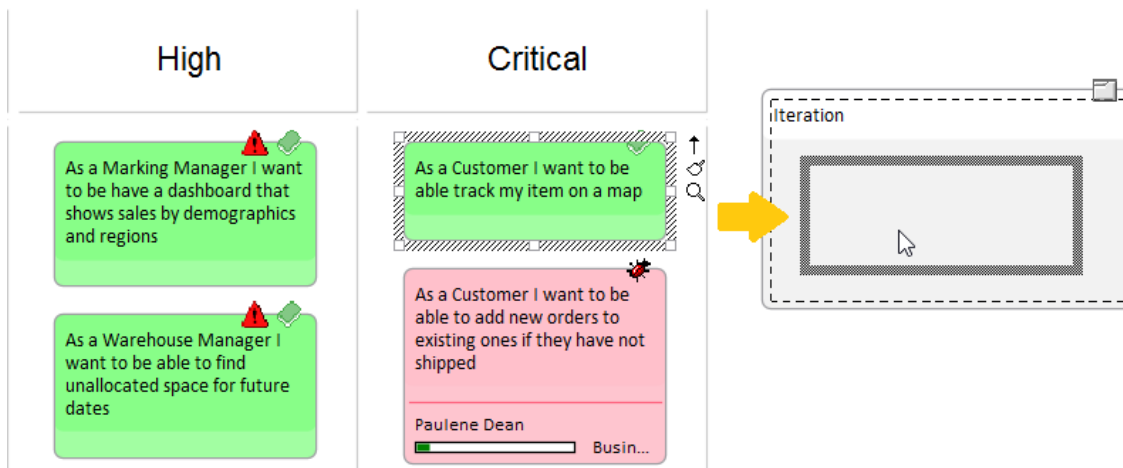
High

Critical

As a Marking Manager I want to be have a dashboard that shows sales by demographics and regions

As a Warehouse Manager I want to be able to find unallocated space for future dates

As a Customer I want to be able track my item on a map

As a Customer I want to be able to add new orders to existing ones if they have not shipped

Paulene Dean

Busin...

Iteration